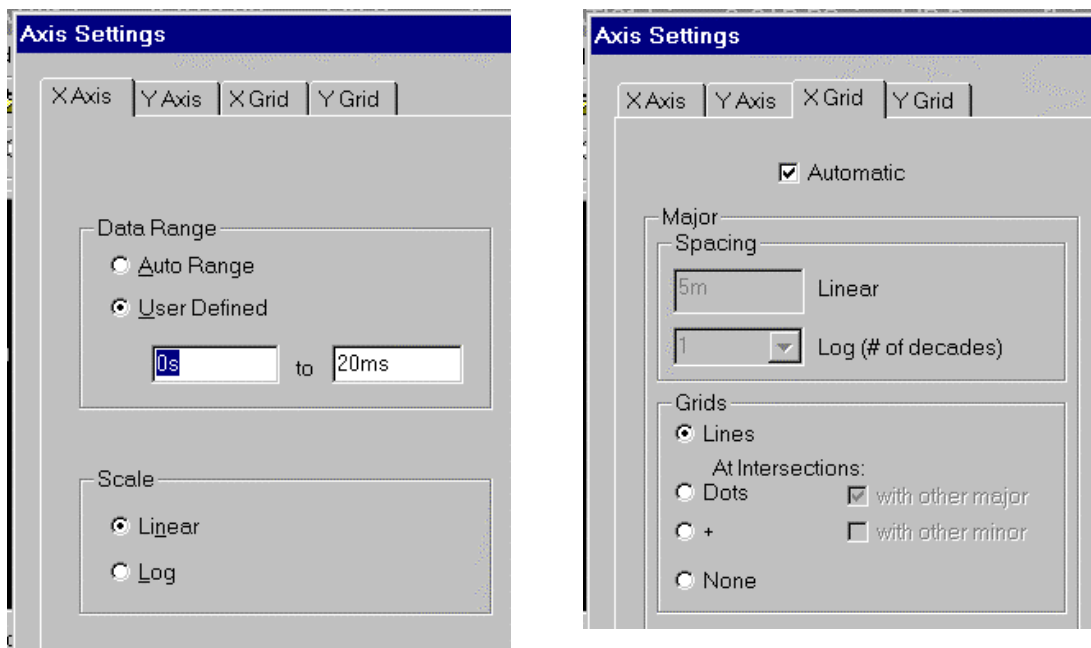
Axis Settings

X Axis | Y Axis | X Grid | Y Grid

Data Range
Auto Range
User Defined
0s to 20ms

Scale
Linear
Log

Axis Settings

X Axis | Y Axis | X Grid | Y Grid

Automatic

Major
Spacing
5m Linear
1 Log (# of decades)

Grids
Lines
At Intersections:
Dots
with other major
+
with other minor
None